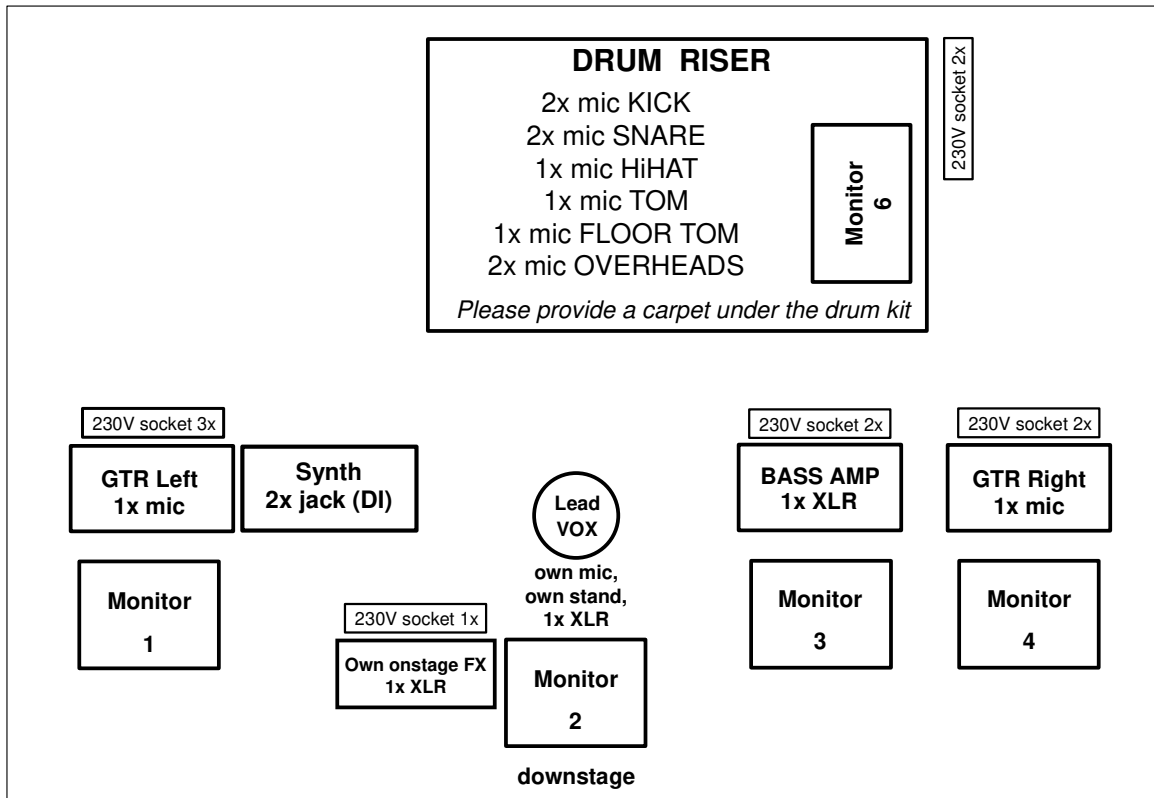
DRUM RISER

2x mic KICK
2x mic SNARE
1x mic HiHAT
1x mic TOM
1x mic FLOOR TOM
2x mic OVERHEADS

Monitor 6

Please provide a carpet under the drum kit

230V socket 2x

230V socket 3x

GTR Left
1x mic

Synth
2x jack (DI)

Lead VOX

own mic, own stand, 1x XLR

230V socket 2x

BASS AMP
1x XLR

230V socket 2x

GTR Right
1x mic

Monitor 1

230V socket 1x

Own onstage FX
1x XLR

Monitor 2

Monitor 3

Monitor 4

downstage